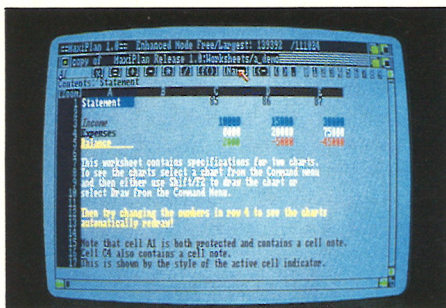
MaxiPlan 1.8 Enhanced Mode Free/Largest: 139392 /111864
Copy of MaxiPlan Release 1.8:Worksheets/a_demo
Contents: Statement
Statement 85 86 87
Income 10000 15000 20000
Expenses 8000 20000 25000
Balance 2000 -5000 -5000
This worksheet contains specifications for two charts. To see the charts select a chart from the Command menu and then either use Shift/F2 to draw the chart or select Draw from the Command Menu.
Then try changing the numbers in row 4 to see the charts automatically redraw!
Note that cell A1 is both protected and contains a cell note. Cell C4 also contains a cell note. This is shown by the style of the active cell indicator.